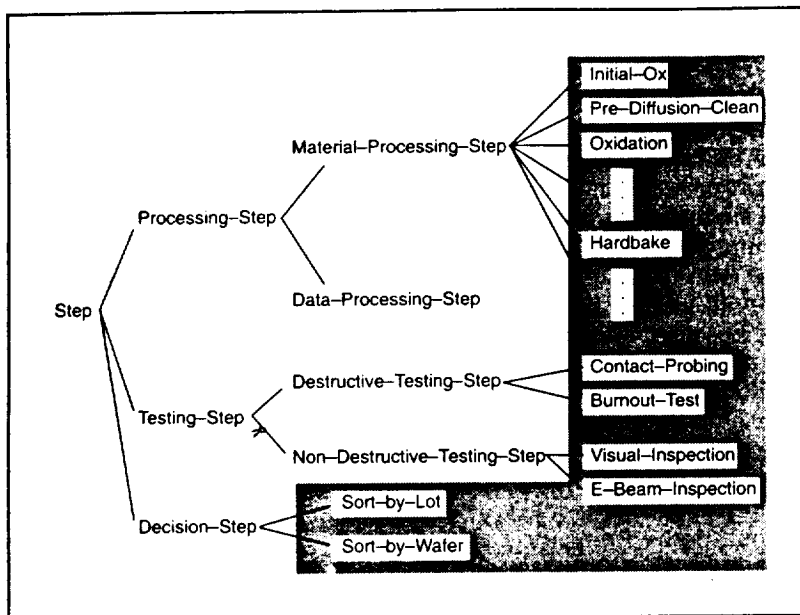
Step

Processing–Step

Material–Processing–Step

Initial–Ox

Pre–Diffusion–Clean

Oxidation

Hardbake

Data–Processing–Step

Testing–Step

Destructive–Testing–Step

Contact–Probing

Burnout–Test

Non–Destructive–Testing–Step

Visual–Inspection

E–Beam–Inspection

Decision–Step

Sort–by–Lot

Sort–by–Wafer